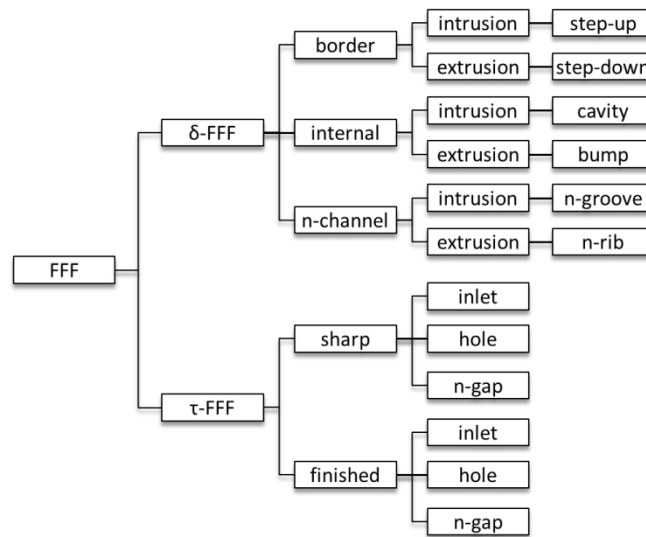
FFF

δ-FFF

border

intrusion

step-up

extrusion

step-down

internal

intrusion

cavity

extrusion

bump

n-channel

intrusion

n-groove

extrusion

n-rib

τ-FFF

sharp

inlet

hole

n-gap

finished

inlet

hole

n-gap